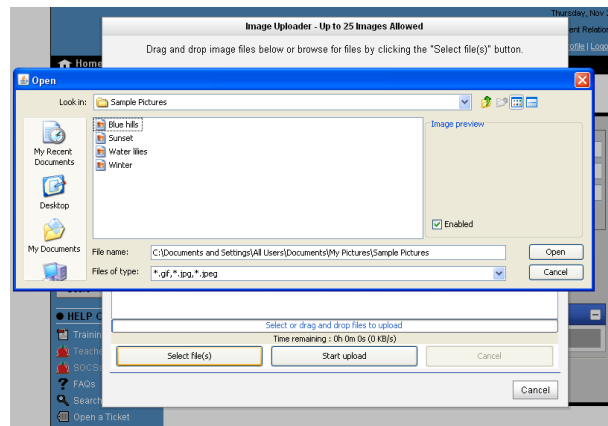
Thursday, Nov 2

ent Relatio

ofile | Logo

Home

Image Uploader - Up to 25 Images Allowed

Drag and drop image files below or browse for files by clicking the "Select file(s)" button.

Open

Look in: Sample Pictures

Blue hills
Sunset
Water lilies
Winter

Image preview

Enabled

My Recent Documents

Desktop

My Documents

File name: C:\Documents and Settings\All Users\Documents\My Pictures\Sample Pictures

Open

Files of type: *.gif,*.jpg,*.jpeg

Cancel

HELP C

Trainin

Teach

SOCS

FAQs

Search

Open a Ticket

Select or drag and drop files to upload

Time remaining : 0h 0m 0s (0 KB/s)

Select file(s)

Start upload

Cancel

Cancel